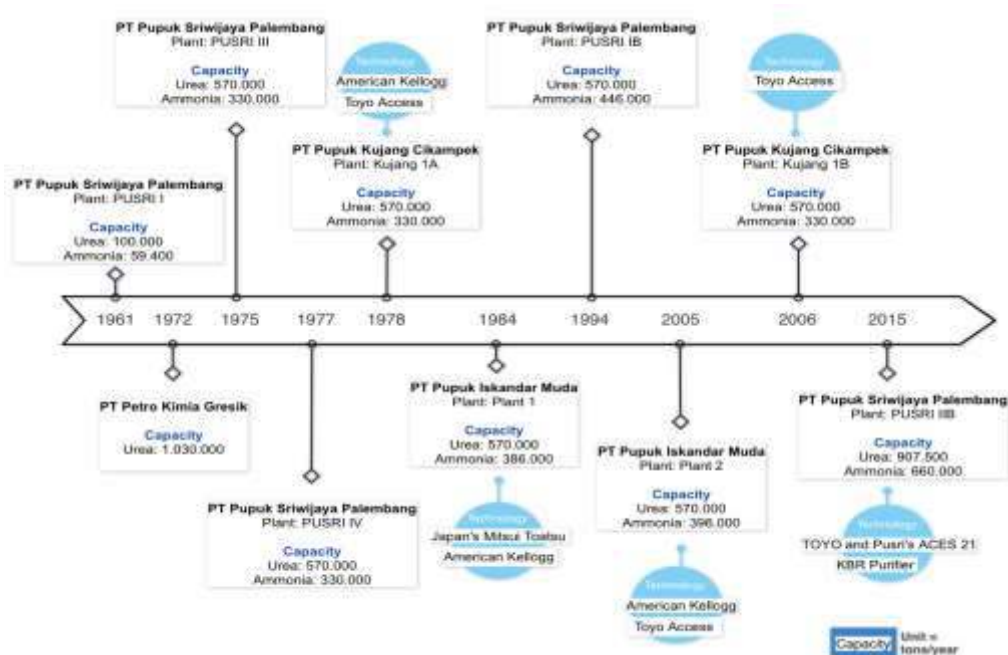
PT Pupuk Sriwijaya Palembang
Plant: PUSRI III
Capacity
Urea: 570.000
Ammonia: 330.000

Technology
American Kellogg
Toyo Access

PT Pupuk Kujang Cikampek
Plant: Kujang 1A
Capacity
Urea: 570.000
Ammonia: 330.000

PT Pupuk Sriwijaya Palembang
Plant: PUSRI IB
Capacity
Urea: 570.000
Ammonia: 446.000

Technology
Toyo Access

PT Pupuk Kujang Cikampek
Plant: Kujang 1B
Capacity
Urea: 570.000
Ammonia: 330.000

PT Pupuk Sriwijaya Palembang
Plant: PUSRI I
Capacity
Urea: 100.000
Ammonia: 59.400

1961 1972 1975 1977 1978 1984 1994 2005 2006 2015

PT Petro Kimia Gresik
Capacity
Urea: 1.030.000

PT Pupuk Sriwijaya Palembang
Plant: PUSRI IV
Capacity
Urea: 570.000
Ammonia: 330.000

PT Pupuk Iskandar Muda
Plant: Plant 1
Capacity
Urea: 570.000
Ammonia: 386.000

Technology
Japan's Mitsui Toatsu
American Kellogg

PT Pupuk Iskandar Muda
Plant: Plant 2
Capacity
Urea: 570.000
Ammonia: 396.000

Technology
American Kellogg
Toyo Access

PT Pupuk Sriwijaya Palembang
Plant: PUSRI IIB
Capacity
Urea: 907.500
Ammonia: 660.000

Technology
TOYO and Pusri's ACES 21
KBR Purifier

Capacity Unit = tons/year